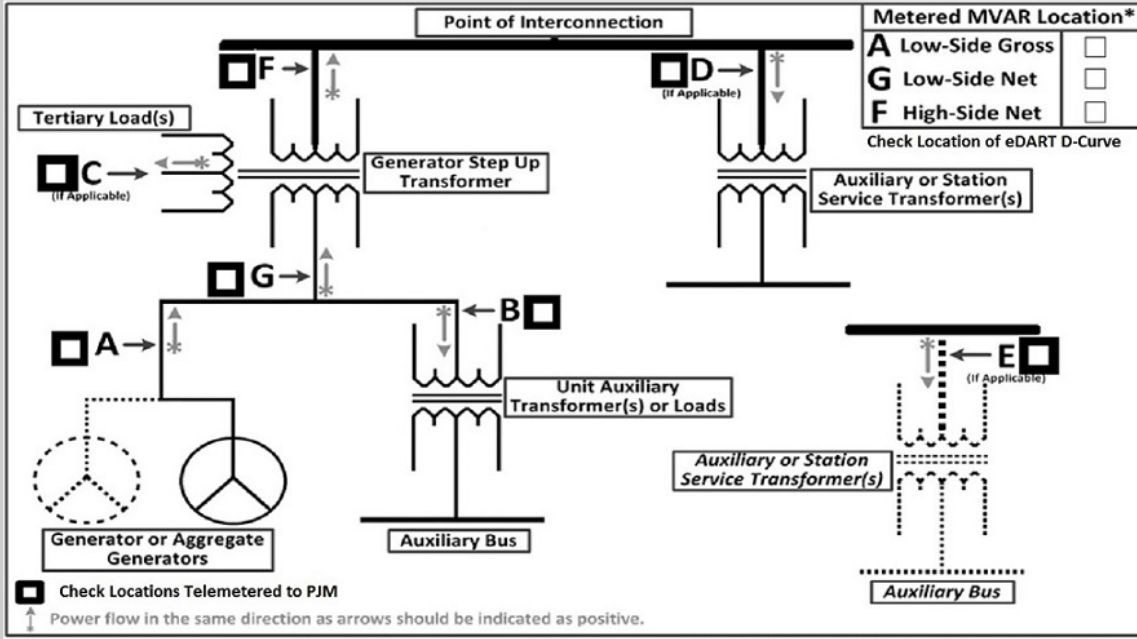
Point of Interconnection

Metered MVAR Location*

| | | |
|---|---|---|
| A | Low-Side Gross | ☐ |
| G | Low-Side Net | ☐ |
| F | High-Side Net | ☐ |

Check Location of eDART D-Curve

F

D
(If Applicable)

Tertiary Load(s)

C
(If Applicable)

Generator Step Up Transformer

Auxiliary or Station Service Transformer(s)

G

B

A

E
(If Applicable)

Unit Auxiliary Transformer(s) or Loads

Auxiliary or Station Service Transformer(s)

Generator or Aggregate Generators

Auxiliary Bus

Auxiliary Bus

Check Locations Telemetered to PJM

Power flow in the same direction as arrows should be indicated as positive.